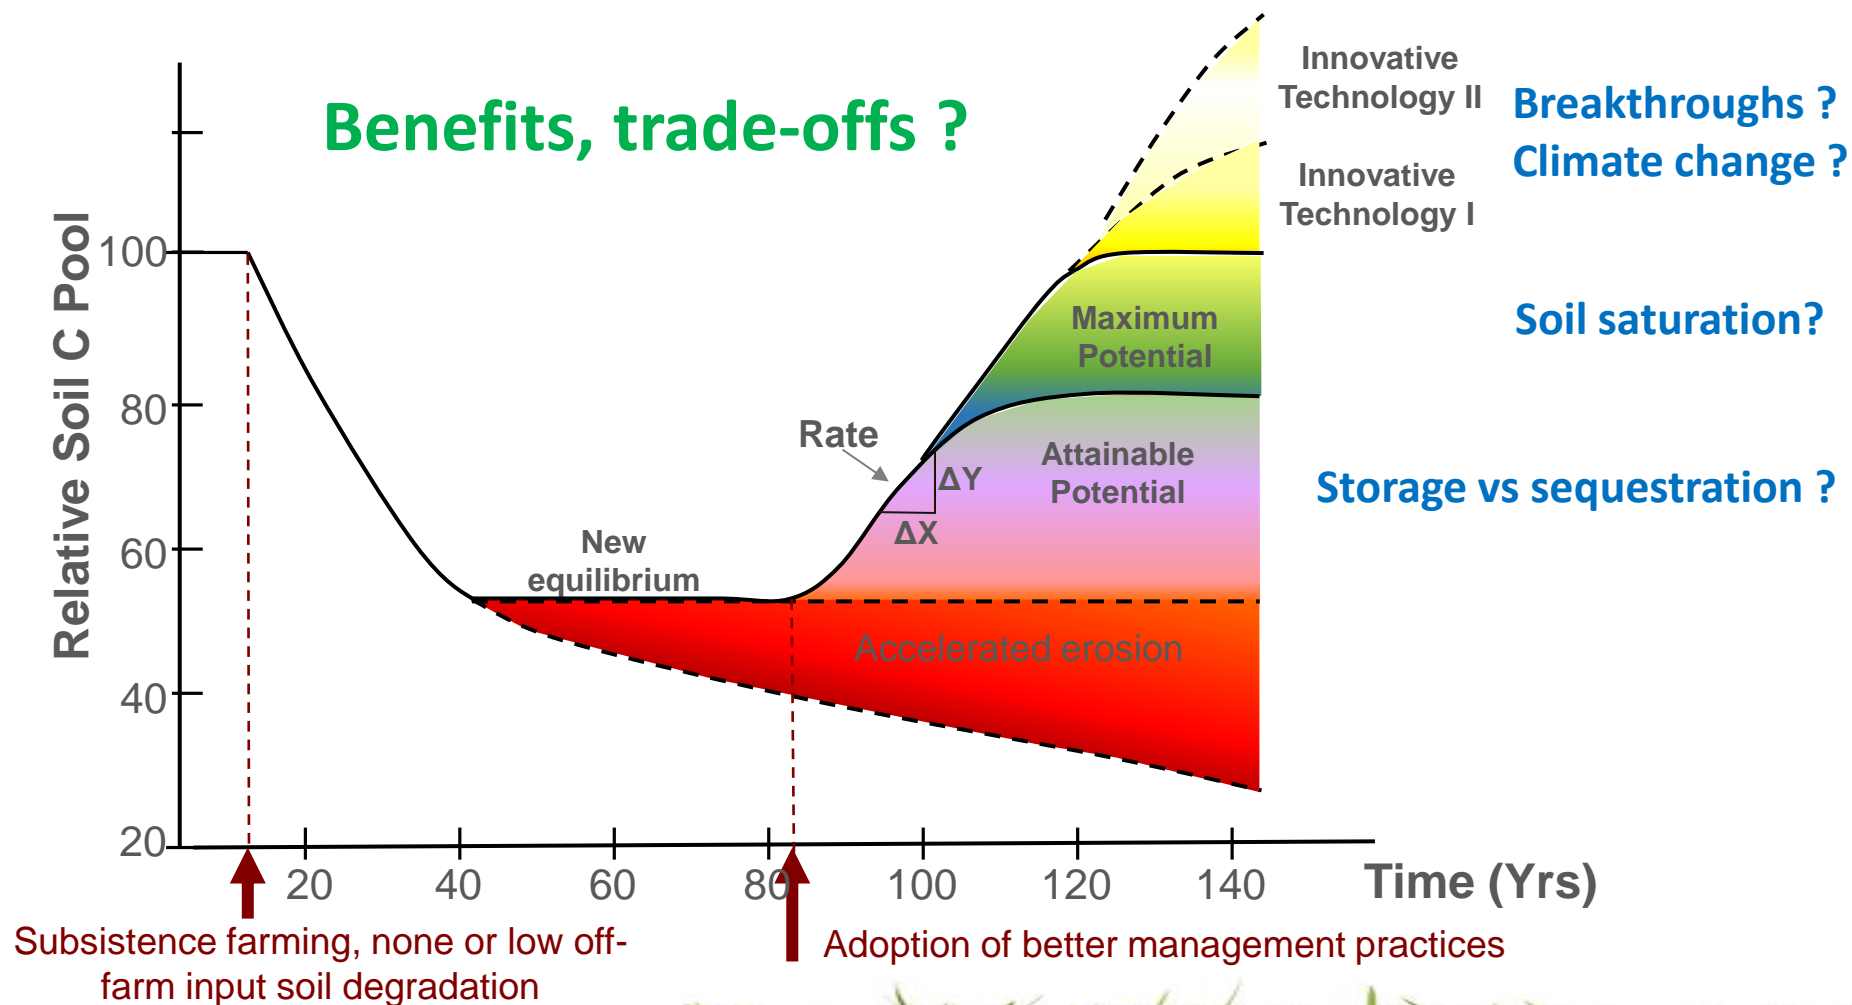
Benefits, trade-offs ?

Innovative Technology II

Innovative Technology I

Breakthroughs ?
Climate change ?

Soil saturation?

Storage vs sequestration ?

Maximum Potential

Attainable Potential

Rate

ΔY

ΔX

New equilibrium

Accelerated erosion

Relative Soil C Pool

100
80
60
40
20

20 40 60 80 100 120 140

Time (Yrs)

Subsistence farming, none or low off-farm input soil degradation

Adoption of better management practices